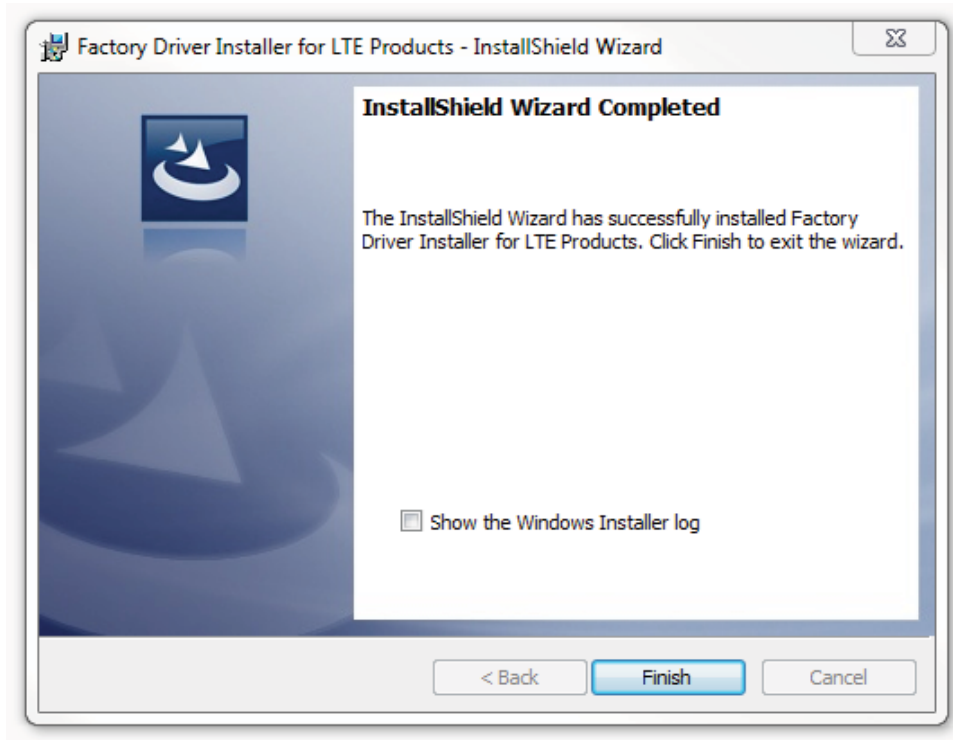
Factory Driver Installer for LTE Products - InstallShield Wizard

InstallShield Wizard Completed

The InstallShield Wizard has successfully installed Factory Driver Installer for LTE Products. Click Finish to exit the wizard.

Show the Windows Installer log

< Back
Finish
Cancel